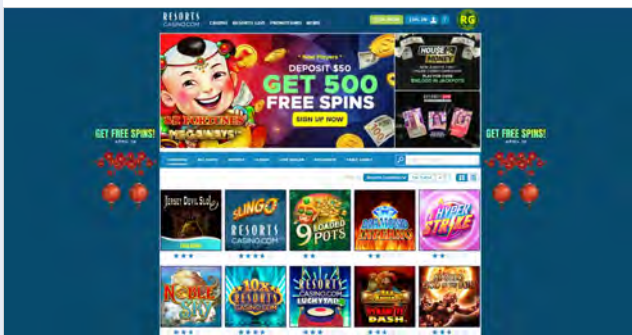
RESORTS CASINO.COM

CASINO RESORTS CLUB PROMOTIONS MORE

RG

New Players
DEPOSIT $50
GET 500
FREE SPINS
SIGN UP NOW

88 FORTUNES MEGAWAYS

HOUSE MONEY

GET FREE SPINS!

GET FREE SPINS!

Jersey Devil Slot

SLINGO RESORTS CASINO.COM

9 LOADED POTS

HYPER STRIKE

NOBLE

10x RESORTS

RESORTS CASINO.COM LUCKY TAP

DASH